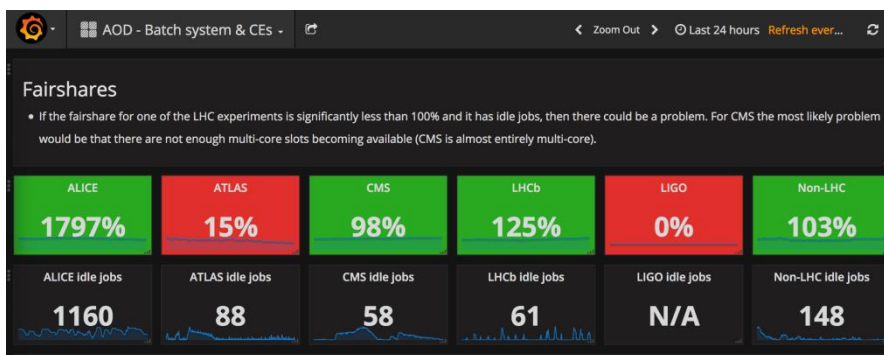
AOD - Batch system & CEs

Zoom Out

Last 24 hours Refresh ever...

Fairshares

• If the fairshare for one of the LHC experiments is significantly less than 100% and it has idle jobs, then there could be a problem. For CMS the most likely problem would be that there are not enough multi-core slots becoming available (CMS is almost entirely multi-core).

ALICE
1797%

ATLAS
15%

CMS
98%

LHCb
125%

LIGO
0%

Non-LHC
103%

ALICE idle jobs
1160

ATLAS idle jobs
88

CMS idle jobs
58

LHCb idle jobs
61

LIGO idle jobs
N/A

Non-LHC idle jobs
148